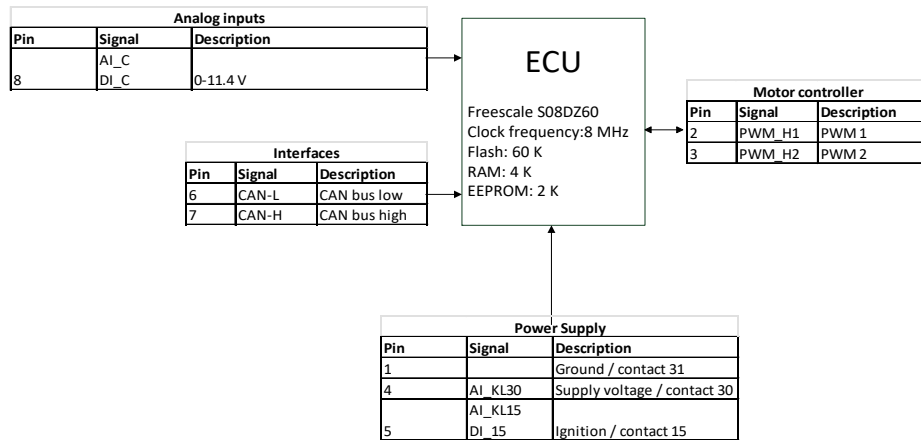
Analog inputs

| Pin | Signal | Description |
|---|---|---|
| 8 | AI_C DI_C | 0-11.4 V |

ECU

Freescale S08DZ60
Clock frequency:8 MHz
Flash: 60 K
RAM: 4 K
EEPROM: 2 K

Motor controller

| Pin | Signal | Description |
|---|---|---|
| 2 | PWM_H1 | PWM 1 |
| 3 | PWM_H2 | PWM 2 |

Interfaces

| Pin | Signal | Description |
|---|---|---|
| 6 | CAN-L | CAN bus low |
| 7 | CAN-H | CAN bus high |

Power Supply

| Pin | Signal | Description |
|---|---|---|
| 1 | | Ground / contact 31 |
| 4 | AI_KL30 | Supply voltage / contact 30 |
| 5 | AI_KL15 DI_15 | Ignition / contact 15 |